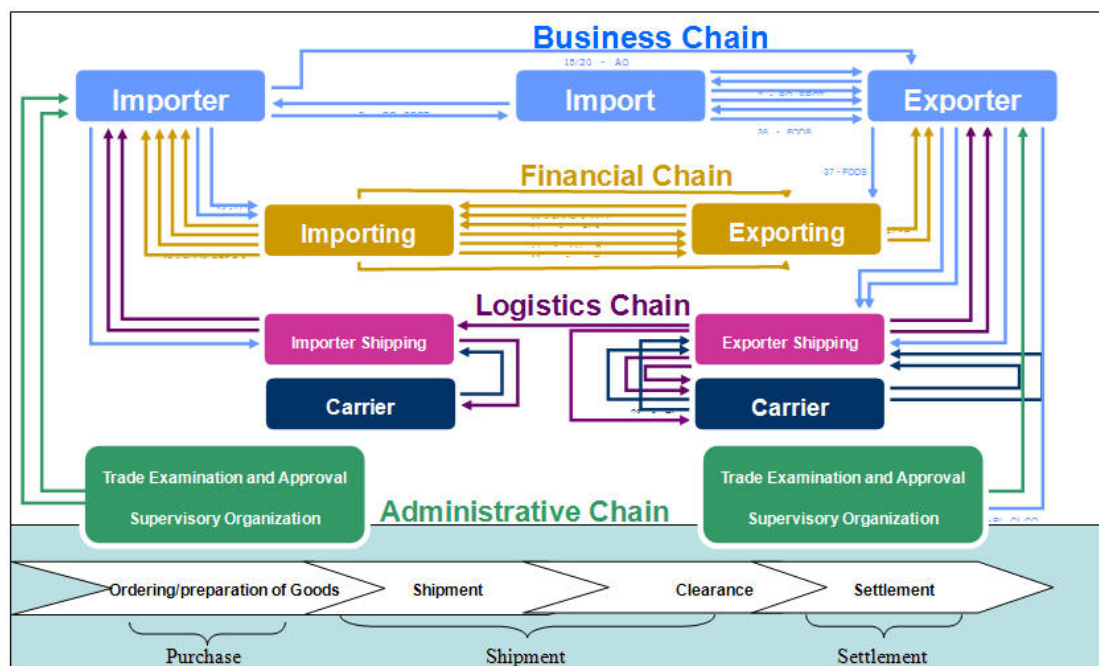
Business Chain

15/20 - AO

Importer

Import

Exporter

26 - FODS

Financial Chain

27 - FODS

Importing

Exporting

Logistics Chain

Importer Shipping

Exporter Shipping

Carrier

Carrier

Trade Examination and Approval Supervisory Organization

Administrative Chain

Trade Examination and Approval Supervisory Organization

Ordering/preparation of Goods

Shipment

Clearance

Settlement

Purchase

Shipment

Settlement